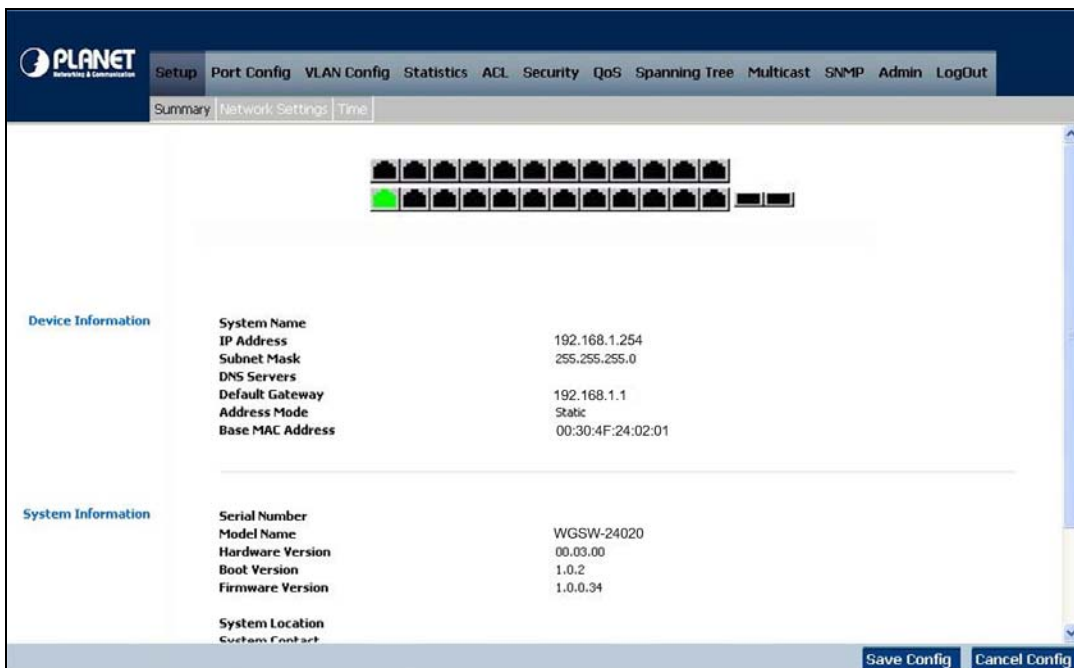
PLANET
Networking & Communication

Setup Port Config VLAN Config Statistics ACL Security QoS Spanning Tree Multicast SNMP Admin LogOut

Summary Network Settings Time

Device Information

| | |
|---|---|
| System Name | |
| IP Address | 192.168.1.254 |
| Subnet Mask | 255.255.255.0 |
| DNS Servers | |
| Default Gateway | 192.168.1.1 |
| Address Mode | Static |
| Base MAC Address | 00:30:4F:24:02:01 |

System Information

| | |
|---|---|
| Serial Number | |
| Model Name | WGSW-24020 |
| Hardware Version | 00.03.00 |
| Boot Version | 1.0.2 |
| Firmware Version | 1.0.0.34 |

System Location
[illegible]

Save Config Cancel Config